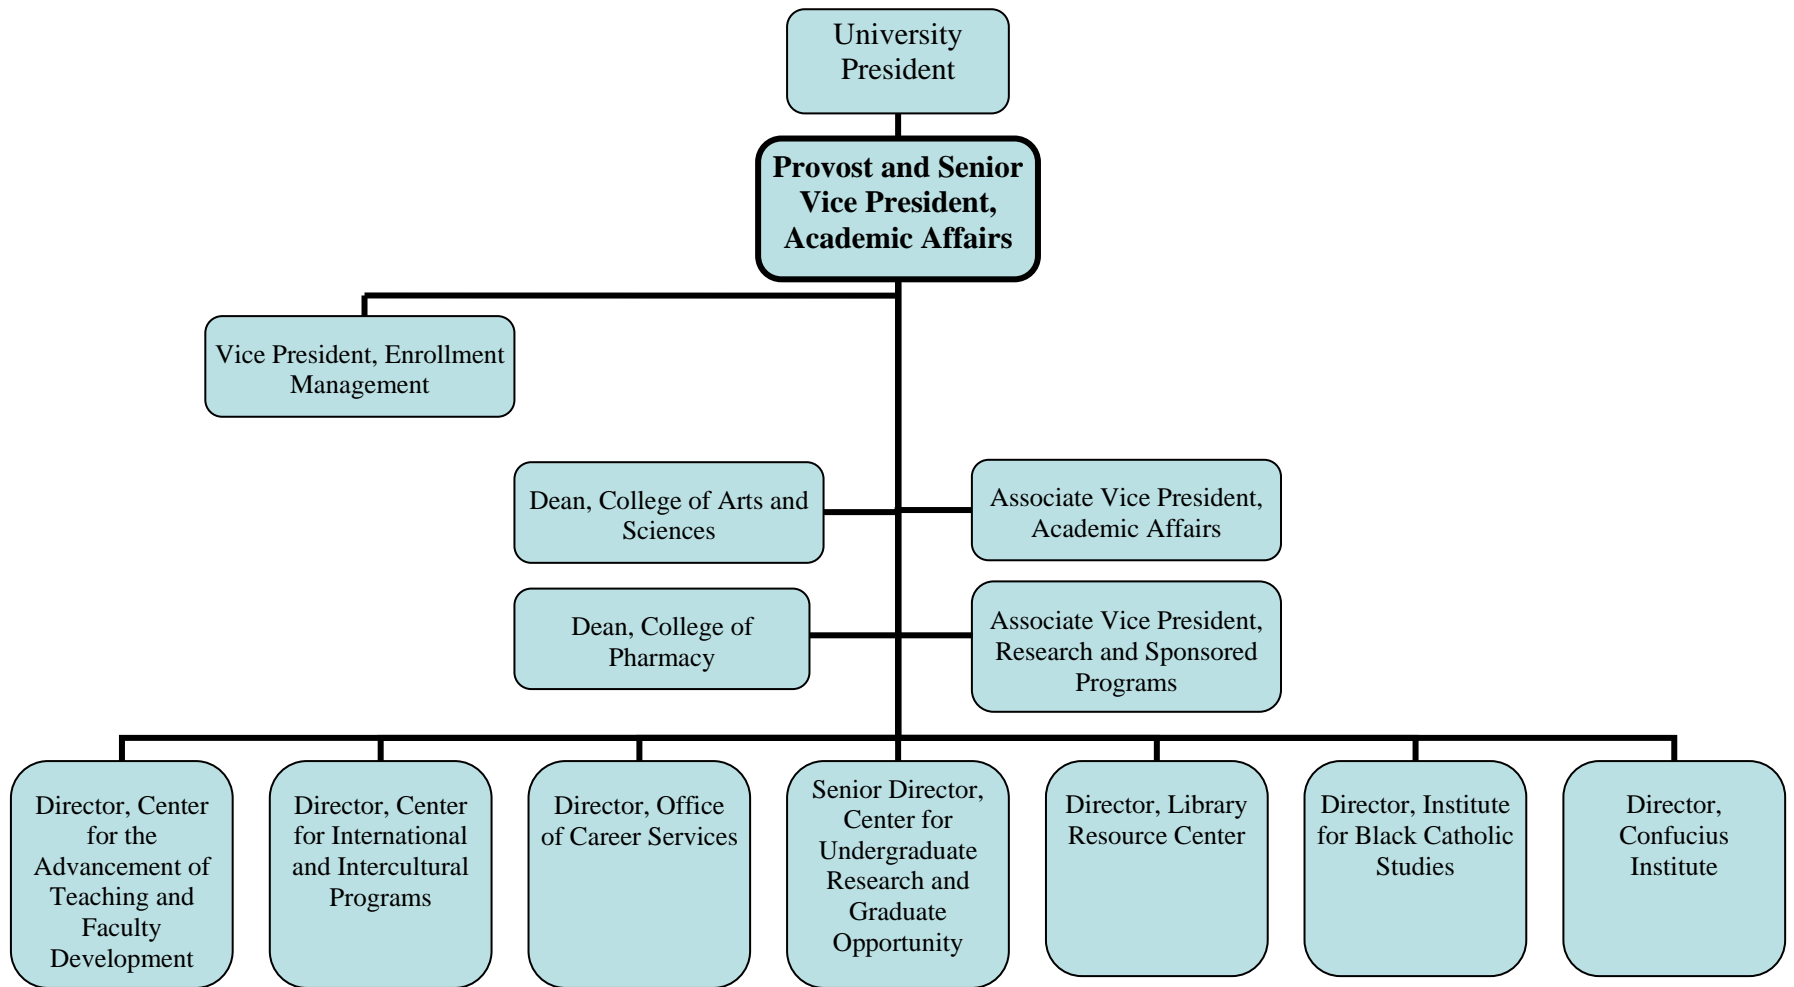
University President

Provost and Senior Vice President, Academic Affairs

Vice President, Enrollment Management

Dean, College of Arts and Sciences

Associate Vice President, Academic Affairs

Dean, College of Pharmacy

Associate Vice President, Research and Sponsored Programs

Director, Center for the Advancement of Teaching and Faculty Development

Director, Center for International and Intercultural Programs

Director, Office of Career Services

Senior Director, Center for Undergraduate Research and Graduate Opportunity

Director, Library Resource Center

Director, Institute for Black Catholic Studies

Director, Confucius Institute